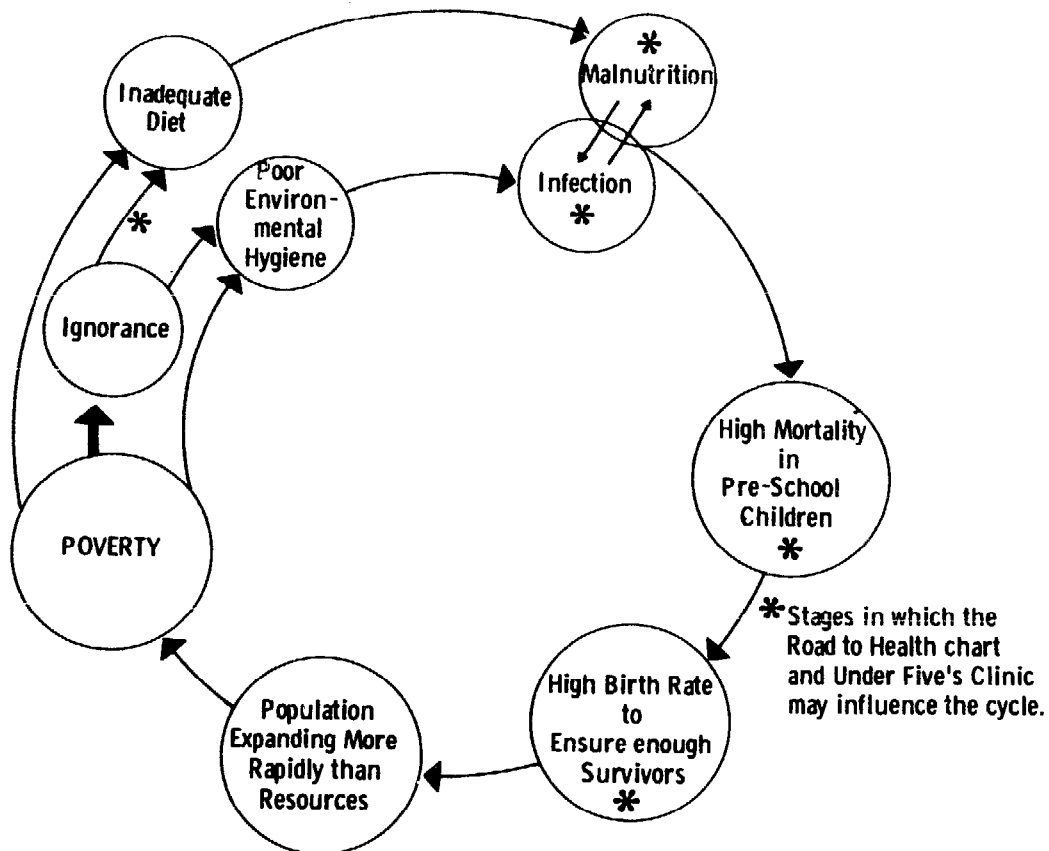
Inadequate Diet

*

Malnutrition

Infection

*

Poor Environmental Hygiene

*

Ignorance

POVERTY

High Mortality in Pre-School Children

*

* Stages in which the Road to Health chart and Under Five's Clinic may influence the cycle.

High Birth Rate to Ensure enough Survivors

*

Population Expanding More Rapidly than Resources